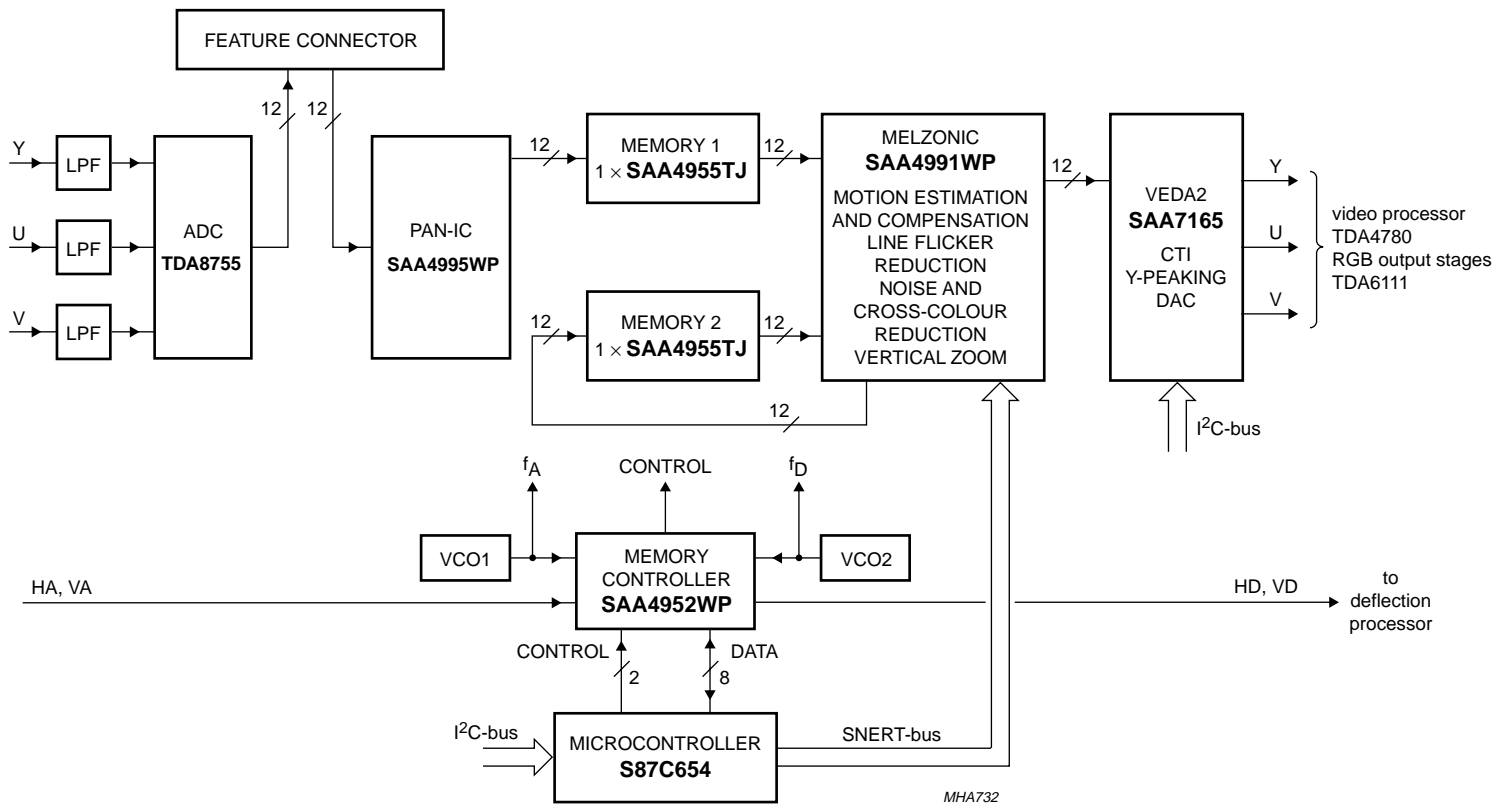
FEATURE CONNECTOR

12

12

Y

LPF

U

LPF

V

LPF

ADC
TDA8755

PAN-IC
SAA4995WP

12

MEMORY 1
1 × SAA4955TJ

12

12

MEMORY 2
1 × SAA4955TJ

12

12

MELZONIC
SAA4991WP
MOTION ESTIMATION AND COMPENSATION LINE FLICKER REDUCTION NOISE AND CROSS-COLOUR REDUCTION VERTICAL ZOOM

12

VEDA2
SAA7165
CTI
Y-PEAKING
DAC

Y

U

V

video processor
TDA4780
RGB output stages
TDA6111

I$^2$C-bus

$f_A$

CONTROL

$f_D$

VCO1

MEMORY CONTROLLER
SAA4952WP

VCO2

HA, VA

HD, VD

to deflection processor

CONTROL

2

DATA

8

I$^2$C-bus

MICROCONTROLLER
S87C654

SNERT-bus

MHA732